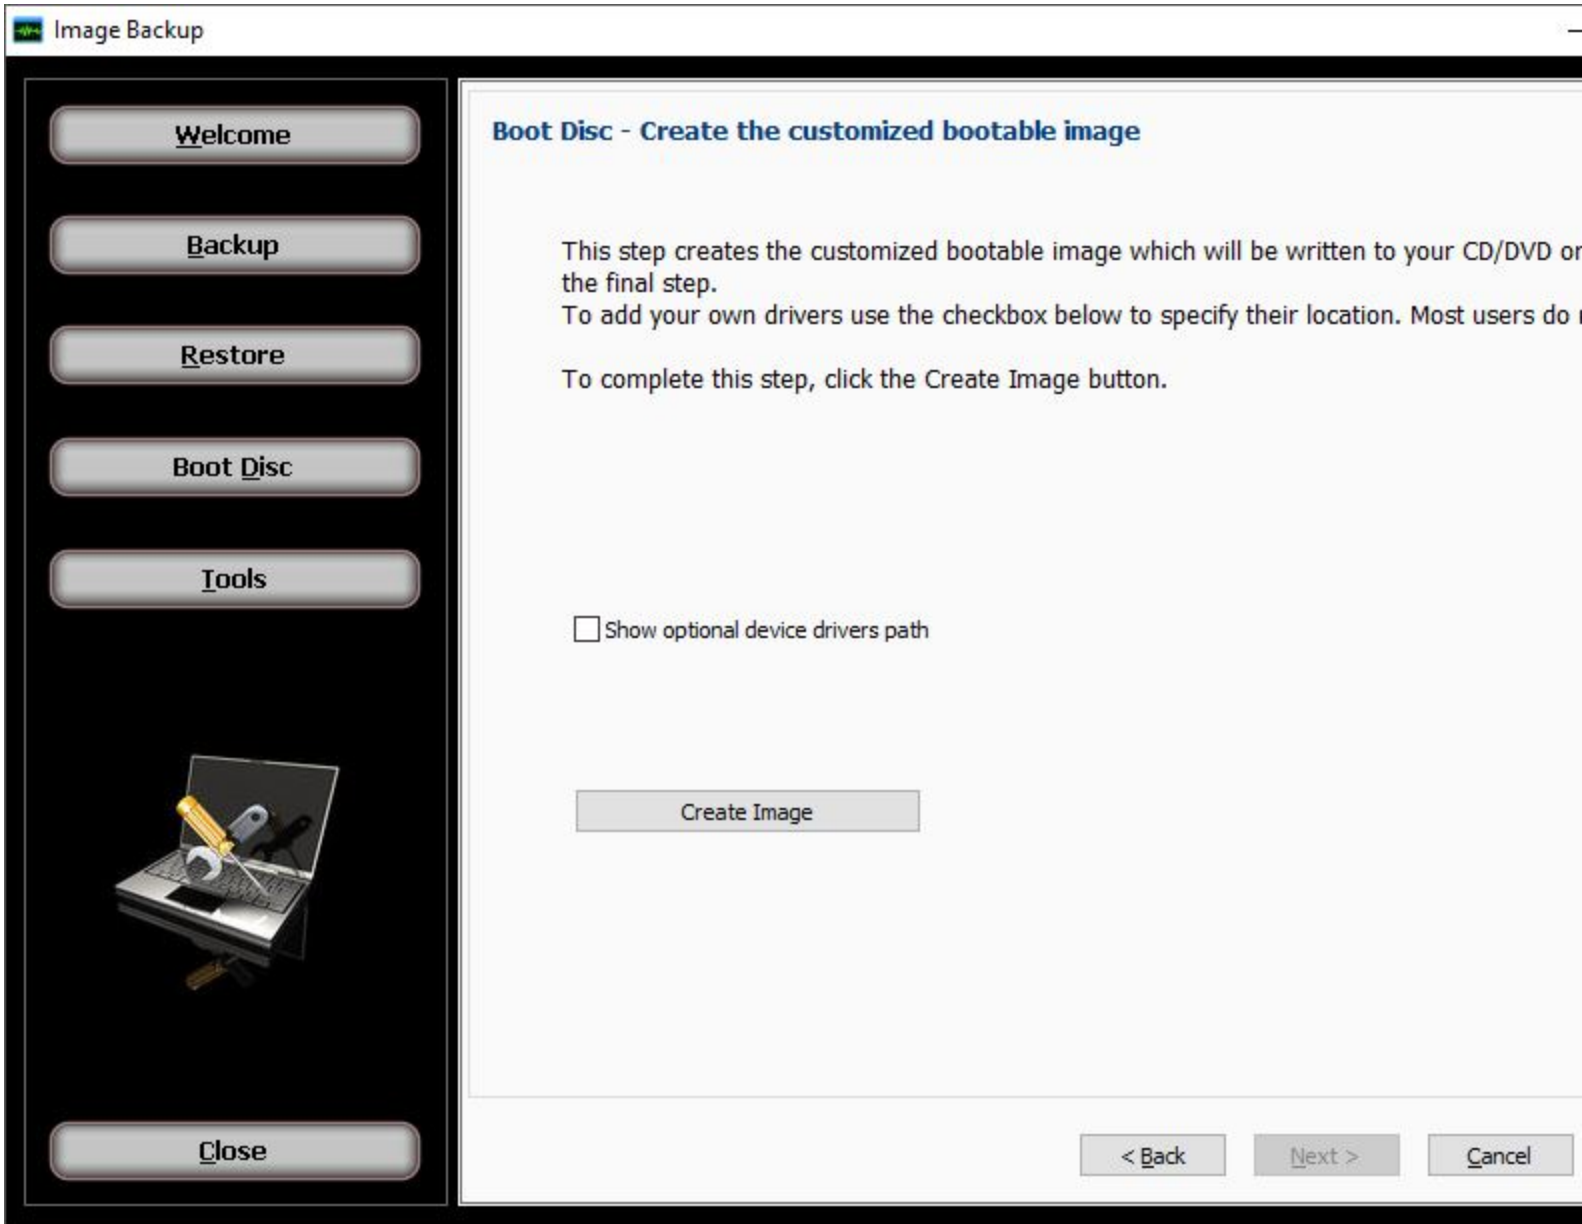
Image Backup

Welcome

Backup

Restore

Boot Disc

Tools

Close

Boot Disc - Create the customized bootable image

This step creates the customized bootable image which will be written to your CD/DVD or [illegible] the final step.
To add your own drivers use the checkbox below to specify their location. Most users do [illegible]

To complete this step, click the Create Image button.

Show optional device drivers path

Create Image

< Back

Next >

Cancel